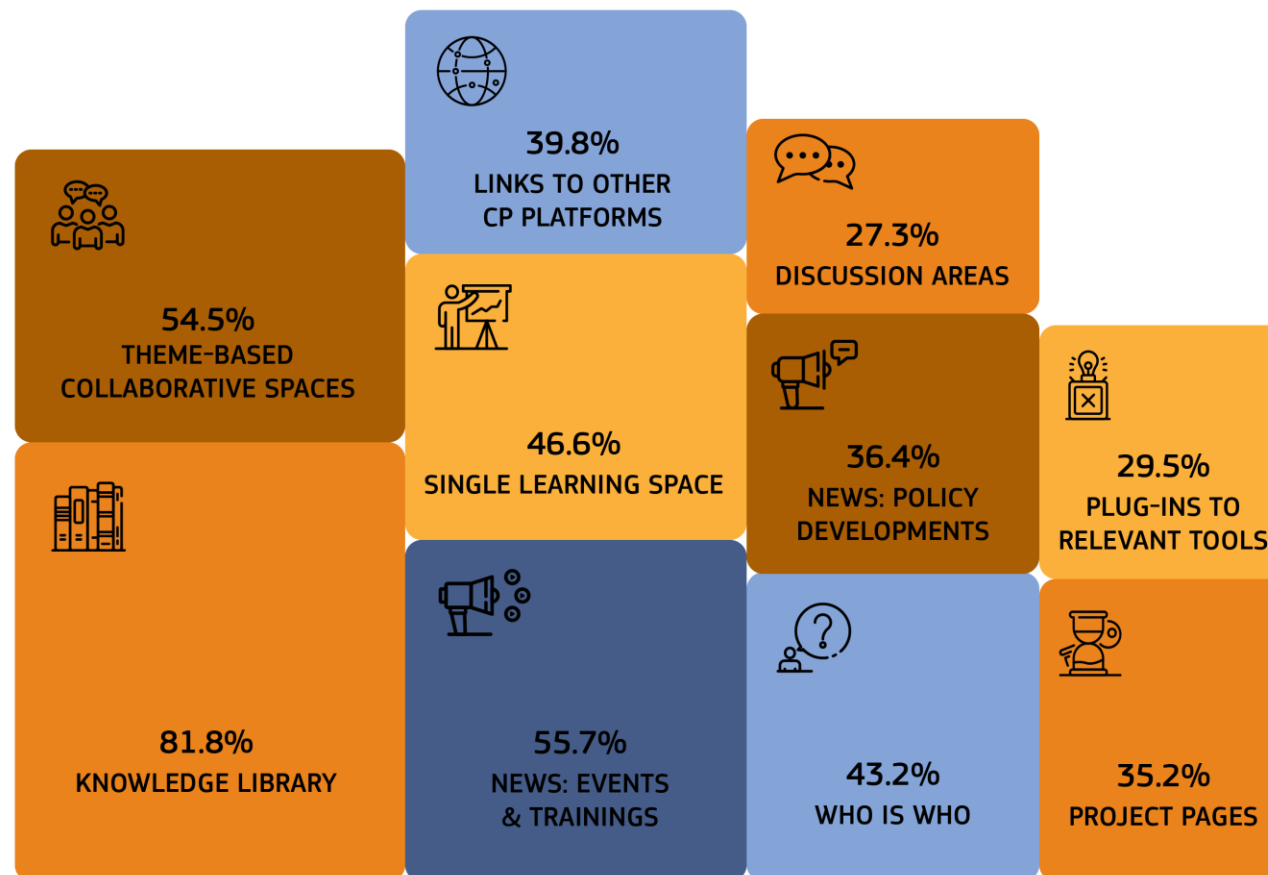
54.5%
THEME-BASED COLLABORATIVE SPACES

81.8%
KNOWLEDGE LIBRARY

39.8%
LINKS TO OTHER CP PLATFORMS

46.6%
SINGLE LEARNING SPACE

55.7%
NEWS: EVENTS & TRAININGS

27.3%
DISCUSSION AREAS

36.4%
NEWS: POLICY DEVELOPMENTS

43.2%
WHO IS WHO

29.5%
PLUG-INS TO RELEVANT TOOLS

35.2%
PROJECT PAGES